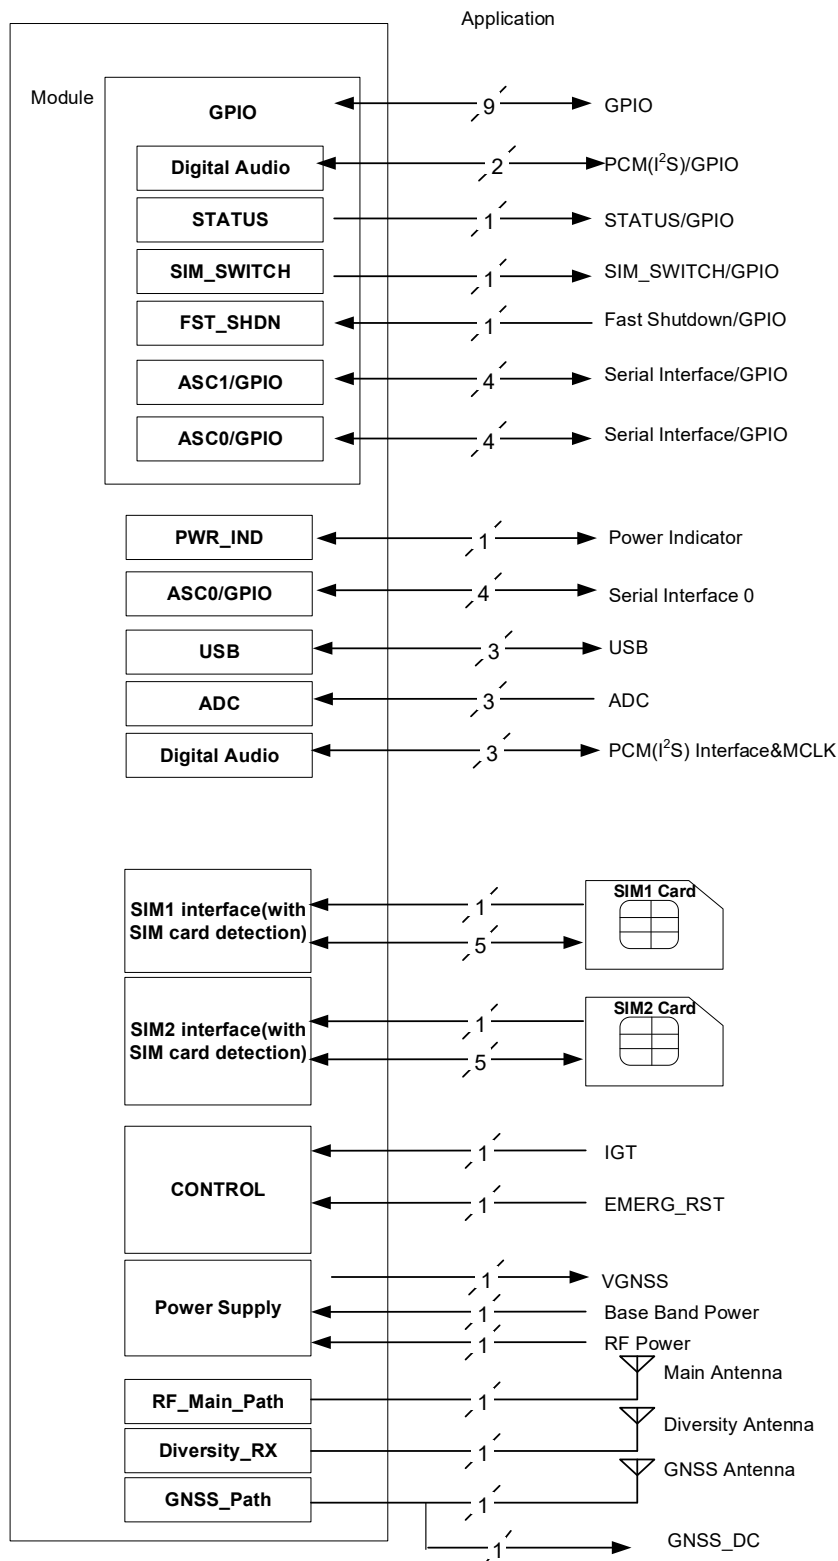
Application

Module

GPIO

9

GPIO

Digital Audio

2

PCM($I^2S$)/GPIO

STATUS

1

STATUS/GPIO

SIM_SWITCH

1

SIM_SWITCH/GPIO

FST_SHDN

1

Fast Shutdown/GPIO

ASC1/GPIO

4

Serial Interface/GPIO

ASC0/GPIO

4

Serial Interface/GPIO

PWR_IND

1

Power Indicator

ASC0/GPIO

4

Serial Interface 0

USB

3

USB

ADC

3

ADC

Digital Audio

3

PCM($I^2S$) Interface&MCLK

SIM1 interface(with SIM card detection)

1

5

SIM1 Card

SIM2 interface(with SIM card detection)

1

5

SIM2 Card

CONTROL

1

IGT

1

EMERG_RST

Power Supply

1

VGNSS

1

Base Band Power

1

RF Power

RF_Main_Path

1

Main Antenna

Diversity_RX

1

Diversity Antenna

GNSS_Path

1

GNSS Antenna

1

GNSS_DC